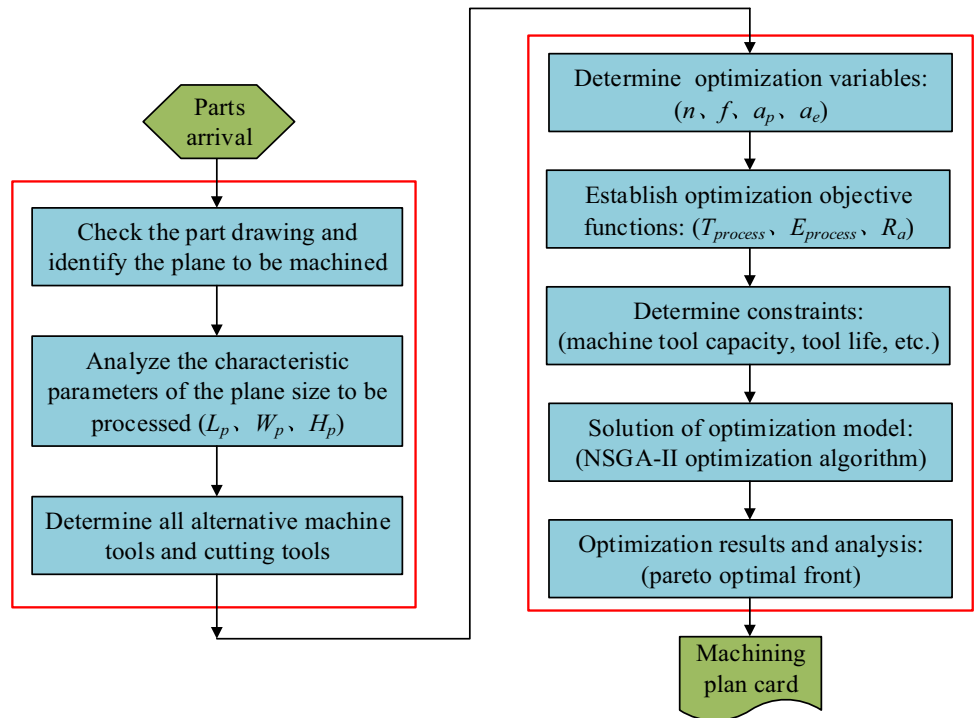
Parts arrival

Check the part drawing and identify the plane to be machined

Analyze the characteristic parameters of the plane size to be processed ($L_p$、$W_p$、$H_p$)

Determine all alternative machine tools and cutting tools

Determine optimization variables: ($n$、$f$、$a_p$、$a_e$)

Establish optimization objective functions: ($T_{process}$、$E_{process}$、$R_a$)

Determine constraints: (machine tool capacity, tool life, etc.)

Solution of optimization model: (NSGA-II optimization algorithm)

Optimization results and analysis: (pareto optimal front)

Machining plan card